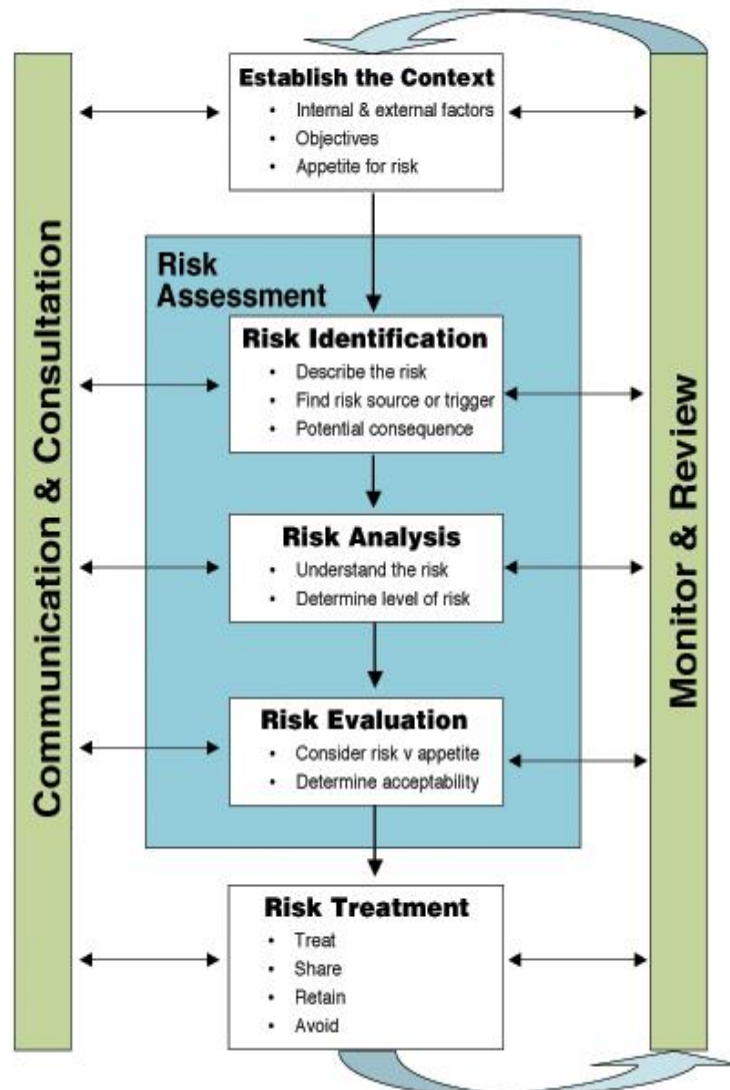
Communication & Consultation

Establish the Context
• Internal & external factors
• Objectives
• Appetite for risk

Risk Assessment

Risk Identification
• Describe the risk
• Find risk source or trigger
• Potential consequence

Risk Analysis
• Understand the risk
• Determine level of risk

Risk Evaluation
• Consider risk v appetite
• Determine acceptability

Risk Treatment
• Treat
• Share
• Retain
• Avoid

Monitor & Review